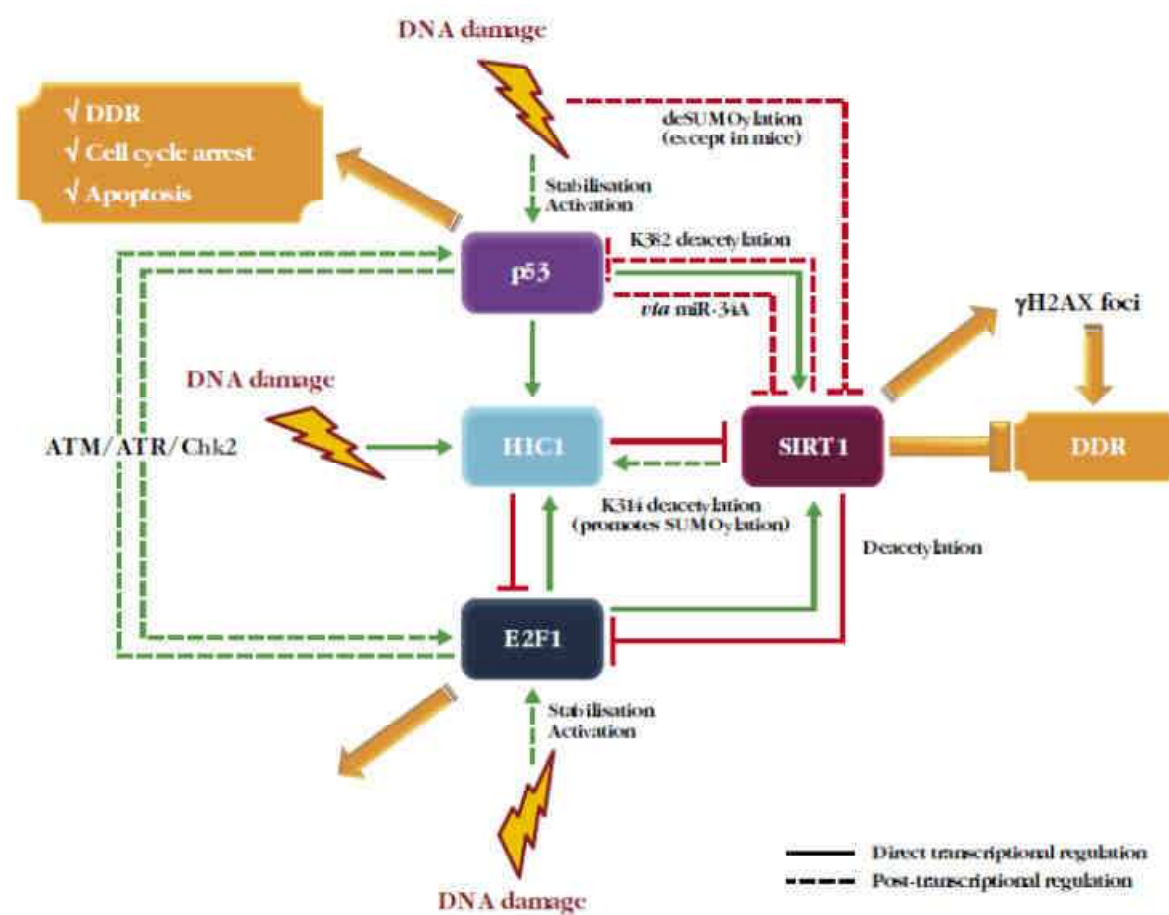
DNA damage

√ DDR
√ Cell cycle arrest
√ Apoptosis

deSUMOylation
(except in mice)

Stabilisation
Activation

K382 deacetylation

p53

via miR-34A

γH2AX foci

DNA damage

ATM/ATR/Chk2

HIC1

SIRT1

DDR

K314 deacetylation
(promotes SUMOylation)

Deacetylation

E2F1

Stabilisation
Activation

DNA damage

Direct transcriptional regulation
Post-transcriptional regulation